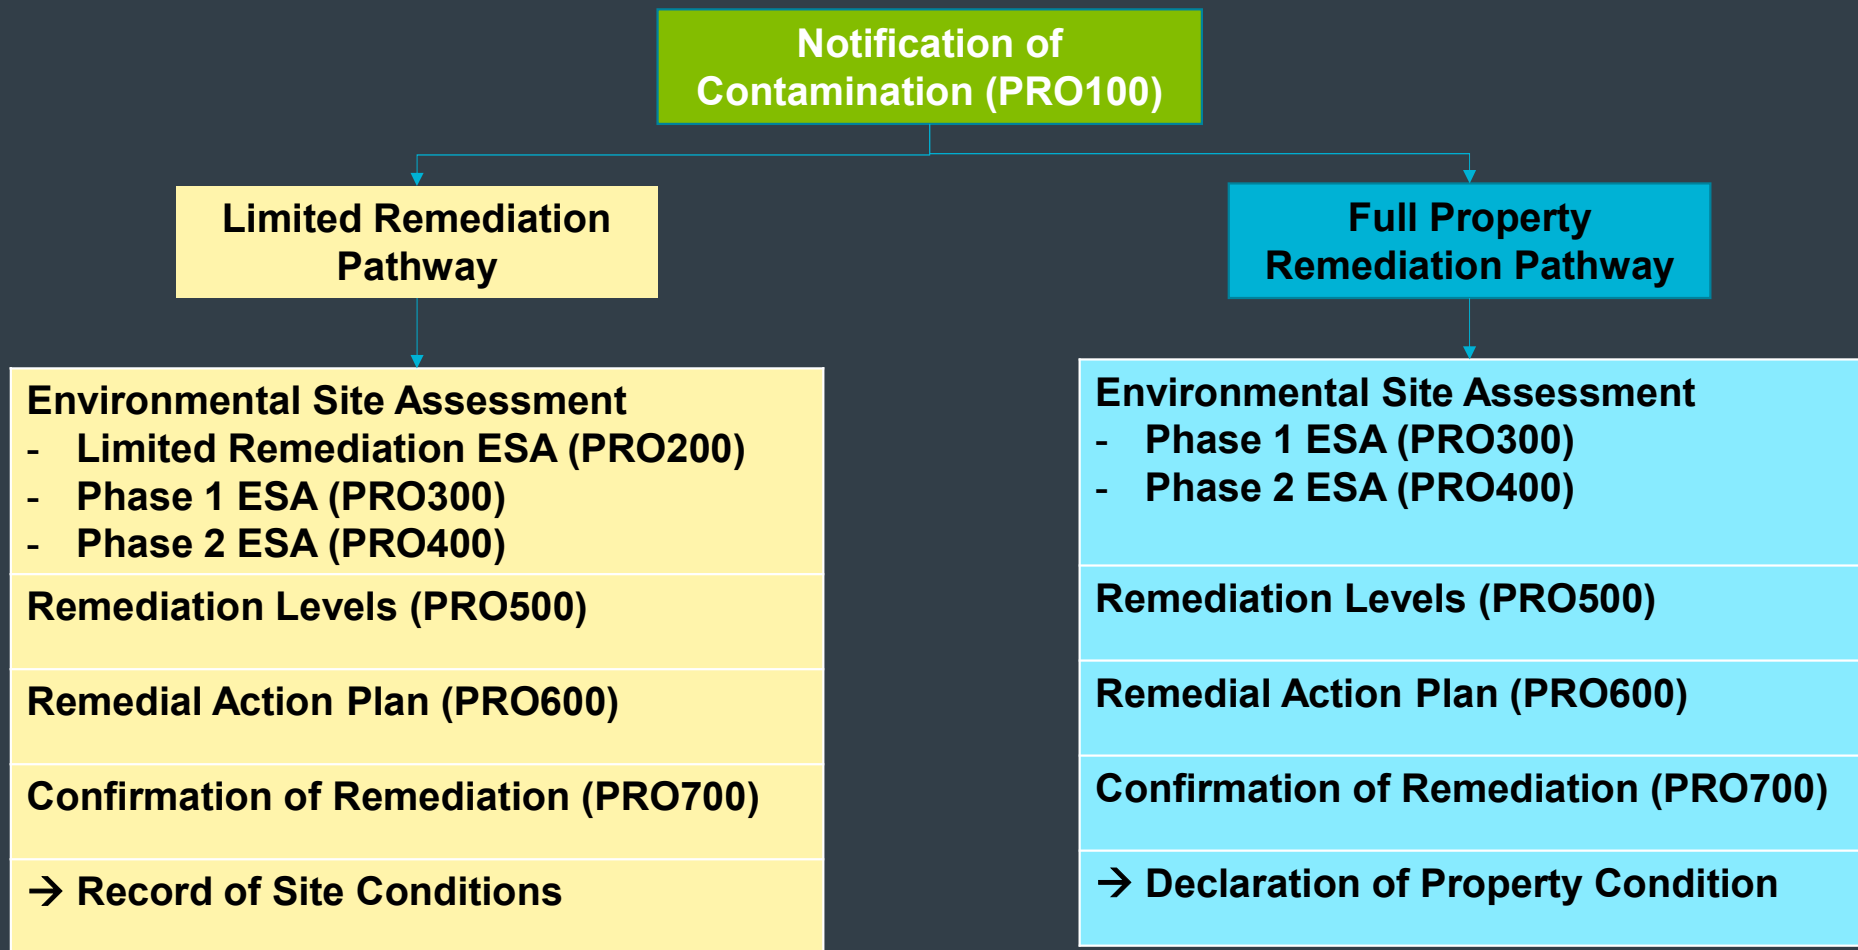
Notification of Contamination (PRO100)

Limited Remediation Pathway

Environmental Site Assessment
- Limited Remediation ESA (PRO200)
- Phase 1 ESA (PRO300)
- Phase 2 ESA (PRO400)

Remediation Levels (PRO500)

Remedial Action Plan (PRO600)

Confirmation of Remediation (PRO700)

→ Record of Site Conditions

Full Property Remediation Pathway

Environmental Site Assessment
- Phase 1 ESA (PRO300)
- Phase 2 ESA (PRO400)

Remediation Levels (PRO500)

Remedial Action Plan (PRO600)

Confirmation of Remediation (PRO700)

→ Declaration of Property Condition